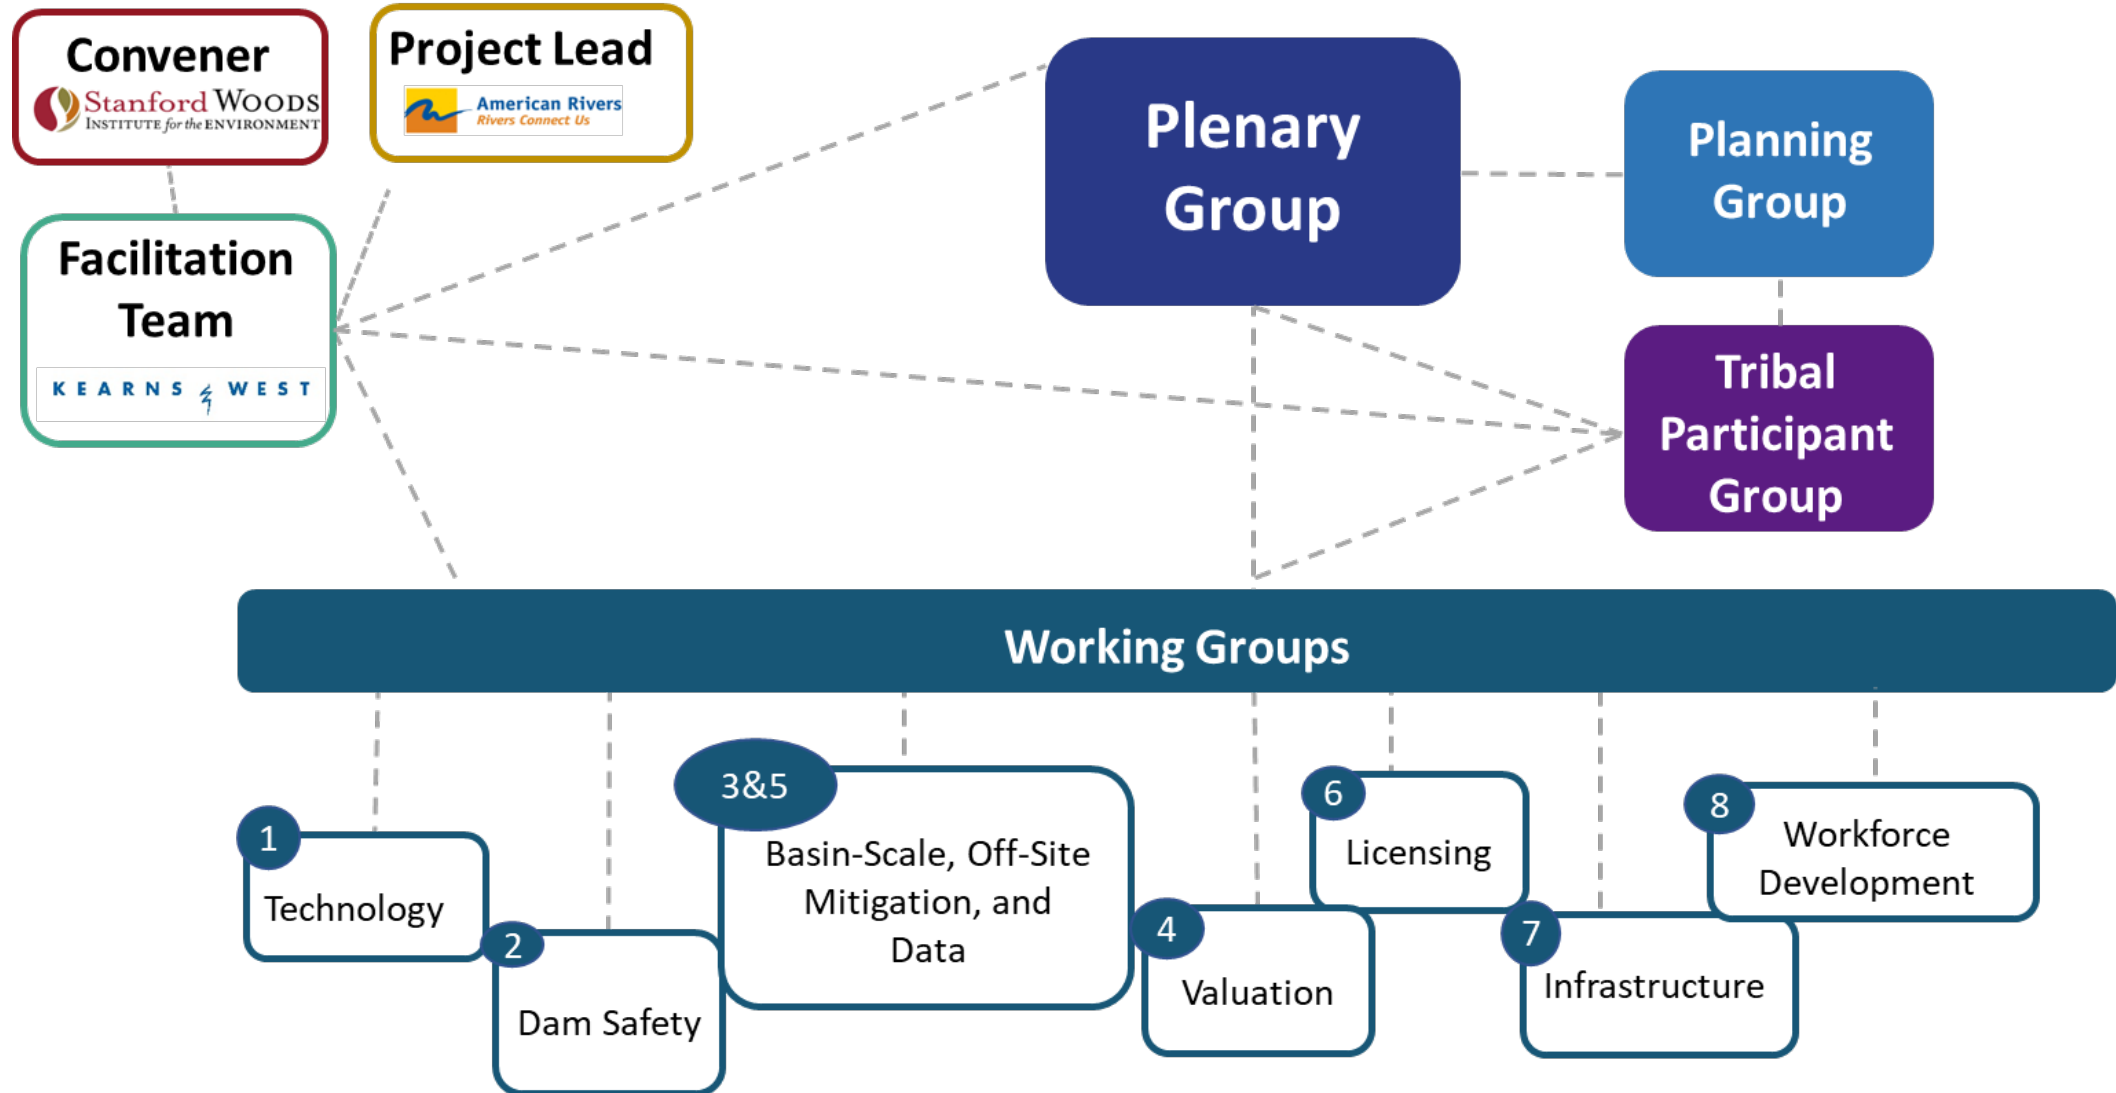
Convener

Stanford Woods INSTITUTE for the ENVIRONMENT

Project Lead

American Rivers Rivers Connect Us

Facilitation Team

KEARNS WEST

Plenary Group

Planning Group

Tribal Participant Group

Working Groups

1 Technology

2 Dam Safety

3&5 Basin-Scale, Off-Site Mitigation, and Data

4 Valuation

6 Licensing

7 Infrastructure

8 Workforce Development